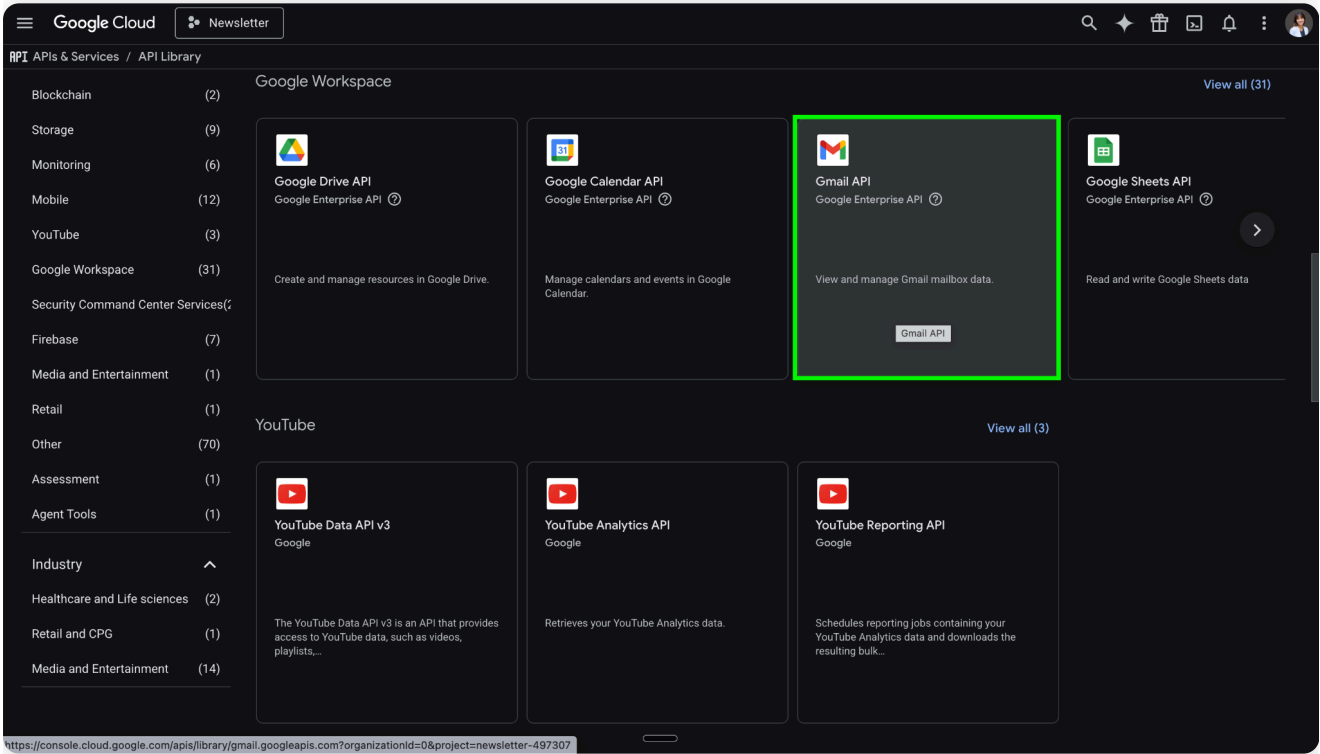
Google Cloud
Newsletter

API APIs & Services / API Library

Blockchain (2)
Storage (9)
Monitoring (6)
Mobile (12)
YouTube (3)
Google Workspace (31)
Security Command Center Services(2
Firebase (7)
Media and Entertainment (1)
Retail (1)
Other (70)
Assessment (1)
Agent Tools (1)

Industry
Healthcare and Life sciences (2)
Retail and CPG (1)
Media and Entertainment (14)

Google Workspace
View all (31)

Google Drive API
Google Enterprise API
Create and manage resources in Google Drive.

31
Google Calendar API
Google Enterprise API
Manage calendars and events in Google Calendar.

Gmail API
Google Enterprise API
View and manage Gmail mailbox data.
Gmail API

Google Sheets API
Google Enterprise API
Read and write Google Sheets data

YouTube
View all (3)

YouTube Data API v3
Google
The YouTube Data API v3 is an API that provides access to YouTube data, such as videos, playlists,...

YouTube Analytics API
Google
Retrieves your YouTube Analytics data.

YouTube Reporting API
Google
Schedules reporting jobs containing your YouTube Analytics data and downloads the resulting bulk...

https://console.cloud.google.com/apis/library/gmail.googleapis.com?organizationId=0&project=newsletter-497307